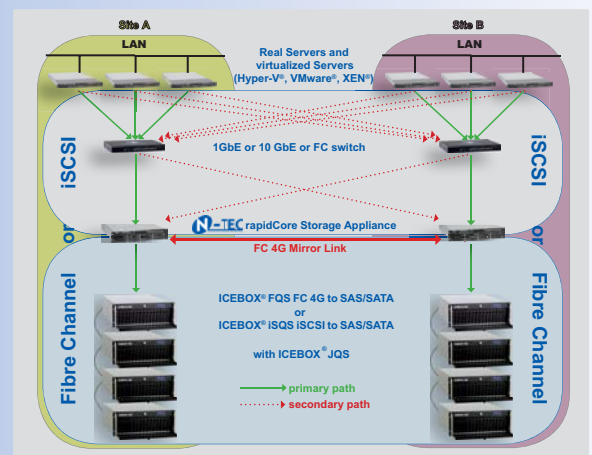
Site A

LAN

Site B

LAN

Real Servers and virtualized Servers (Hyper-V®, VMware®, XEN®)

iSCSI

iSCSI

1GbE or 10 GbE or FC switch

or

or

N-TEC rapidCore Storage Appliance

FC 4G Mirror Link

Fibre Channel

Fibre Channel

ICEBOX® FQS FC 4G to SAS/SATA
or
ICEBOX® iSQS iSCSI to SAS/SATA

with ICEBOX® JQS

primary path

secondary path